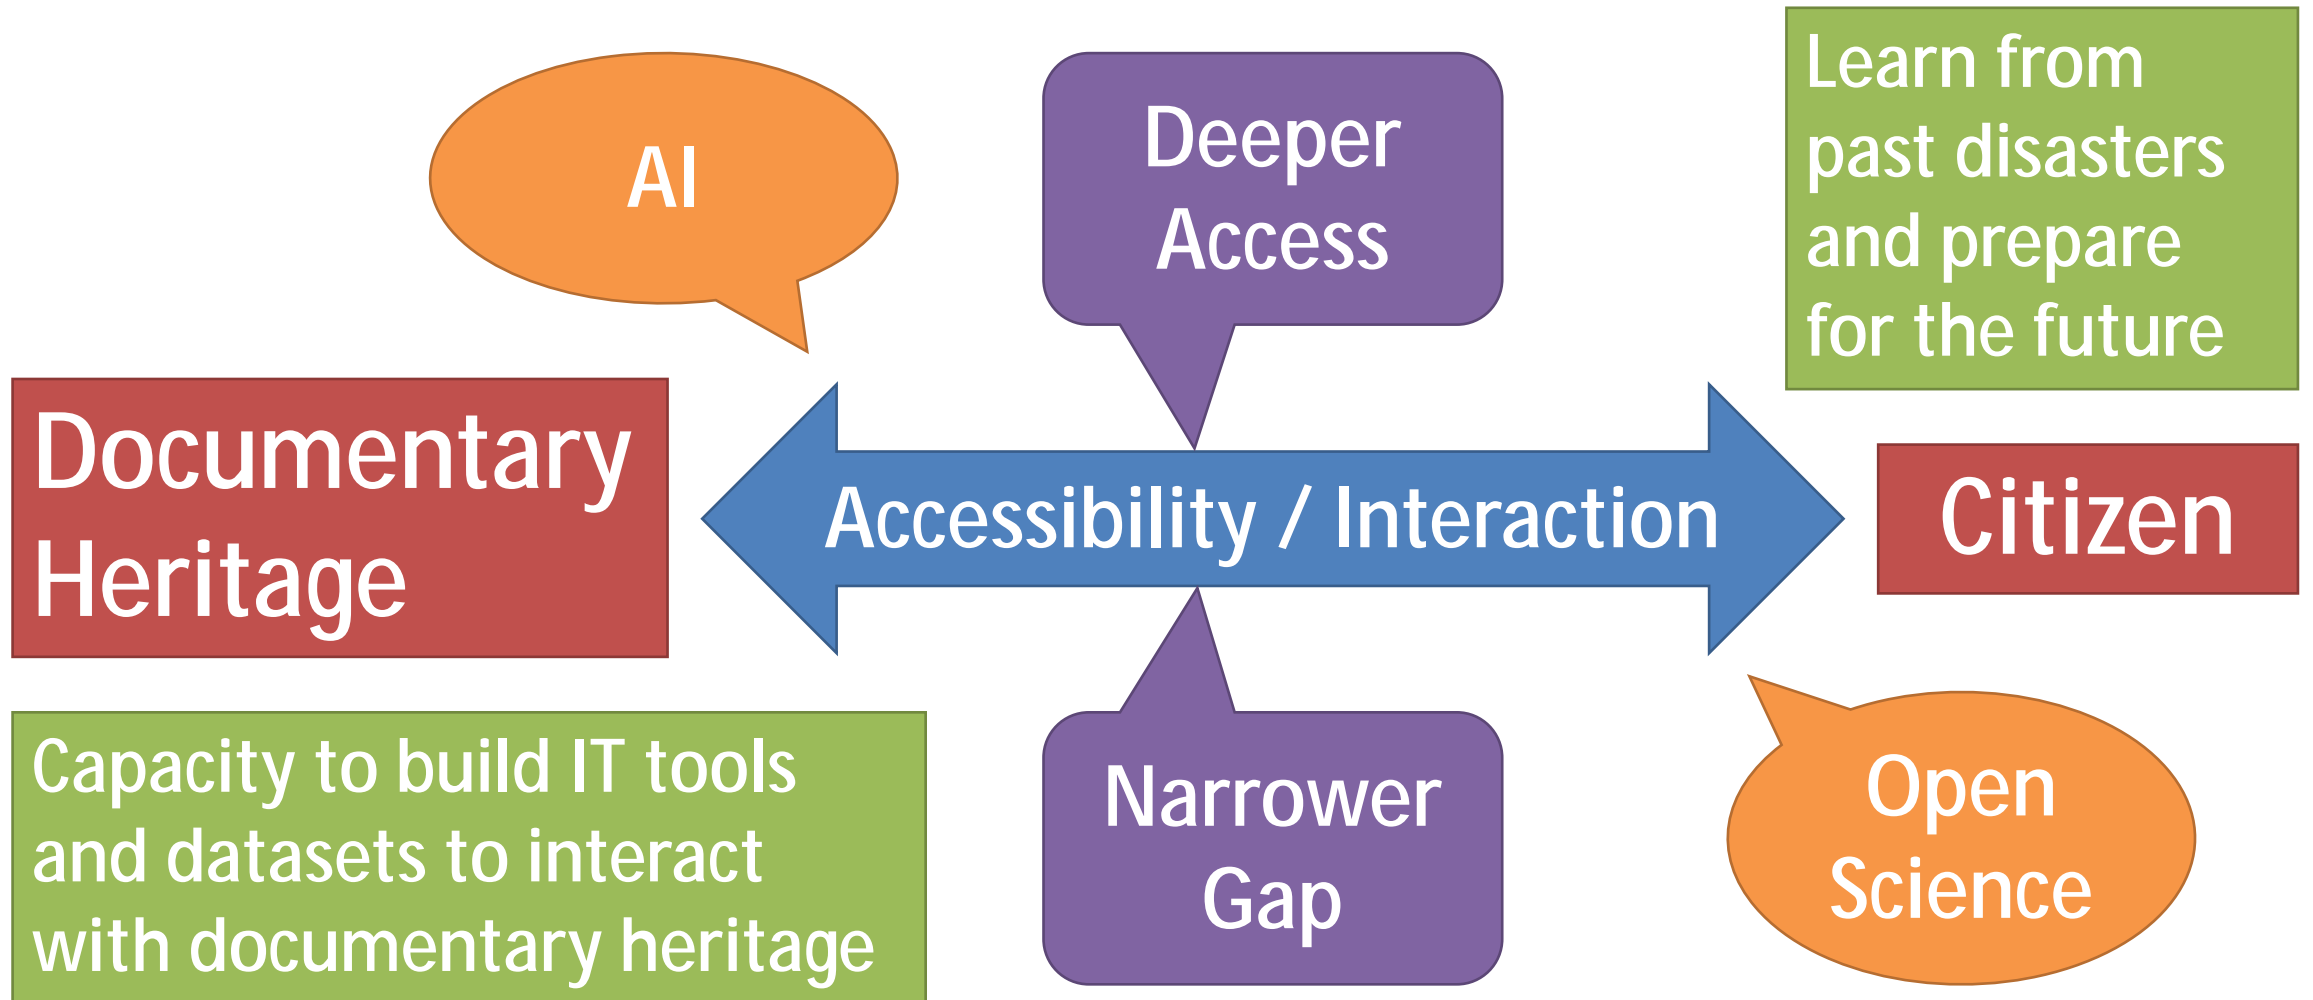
AI

Deeper Access

Learn from past disasters and prepare for the future

Documentary Heritage

Accessibility / Interaction

Citizen

Capacity to build IT tools and datasets to interact with documentary heritage

Narrower Gap

Open Science